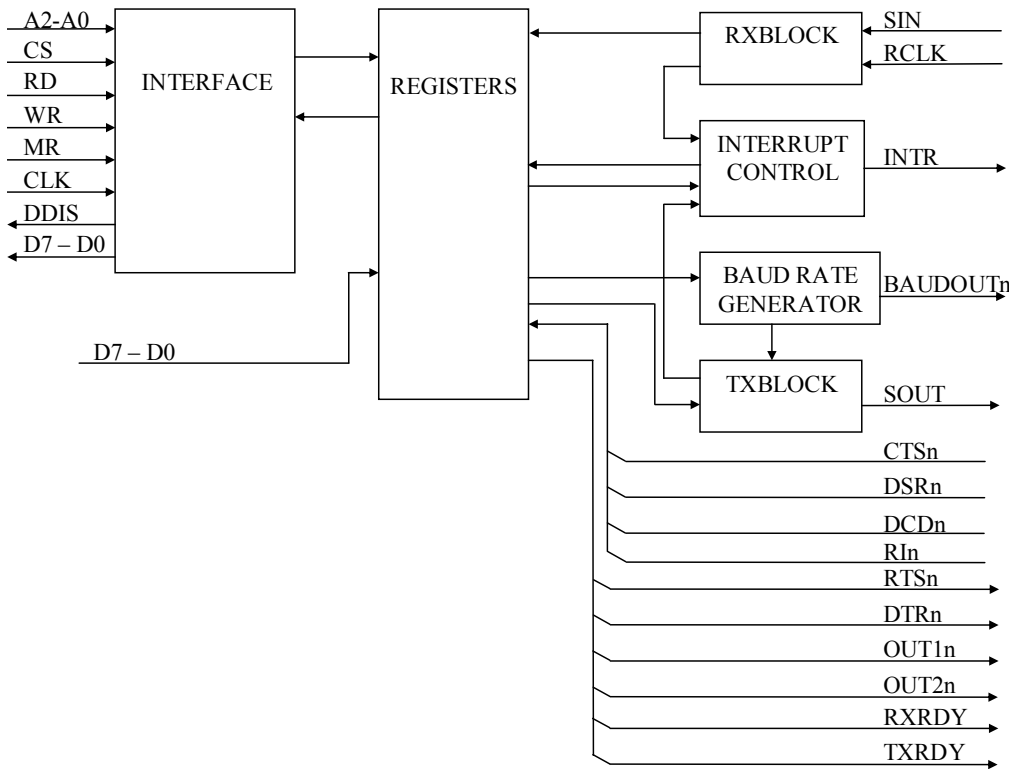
A2-A0
CS
RD
WR
MR
CLK
DDIS
D7 – D0

INTERFACE

REGISTERS

D7 – D0

RXBLOCK
SIN
RCLK

INTERRUPT CONTROL
INTR

BAUD RATE GENERATOR
BAUDOUTn

TXBLOCK
SOUT

CTSn
DSRn
DCDn
RIn
RTSn
DTRn
OUT1n
OUT2n
RXRDY
TXRDY